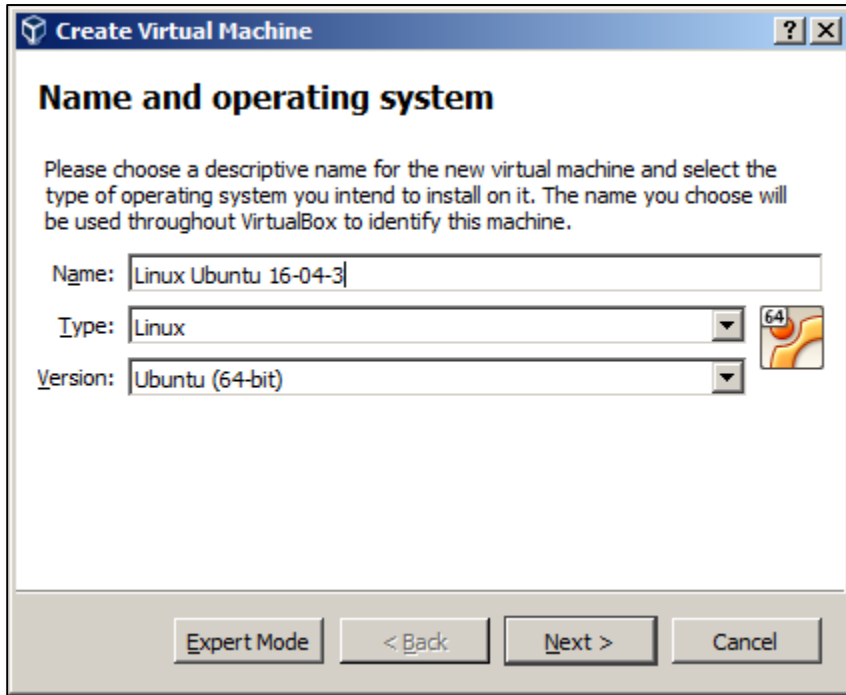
Create Virtual Machine

?

X

Name and operating system

Please choose a descriptive name for the new virtual machine and select the type of operating system you intend to install on it. The name you choose will be used throughout VirtualBox to identify this machine.

Name: Linux Ubuntu 16-04-3

Type: Linux

Version: Ubuntu (64-bit)

64

Expert Mode

< Back

Next >

Cancel